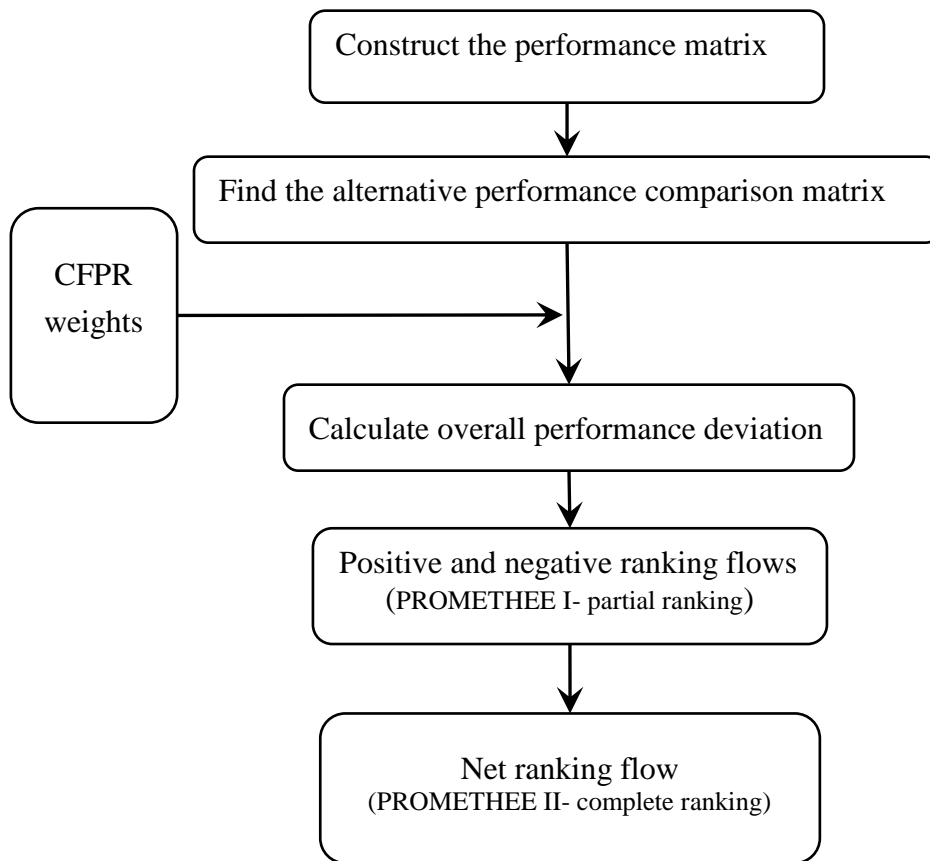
Construct the performance matrix

Find the alternative performance comparison matrix

CFPR weights

Calculate overall performance deviation

Positive and negative ranking flows (PROMETHEE I- partial ranking)

Net ranking flow (PROMETHEE II- complete ranking)